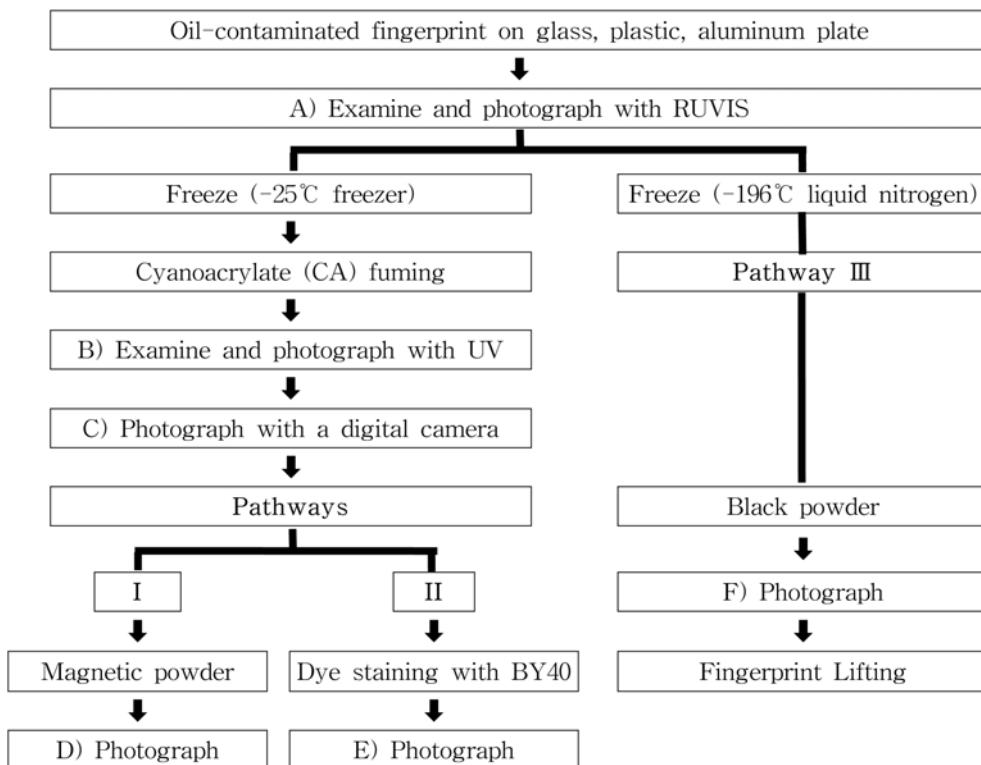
Oil-contaminated fingerprint on glass, plastic, aluminum plate

A) Examine and photograph with RUVIS

Freeze (-25℃ freezer)

Cyanoacrylate (CA) fuming

B) Examine and photograph with UV

C) Photograph with a digital camera

Pathways

I

Magnetic powder

D) Photograph

II

Dye staining with BY40

E) Photograph

Freeze (-196℃ liquid nitrogen)

Pathway Ⅲ

Black powder

F) Photograph

Fingerprint Lifting